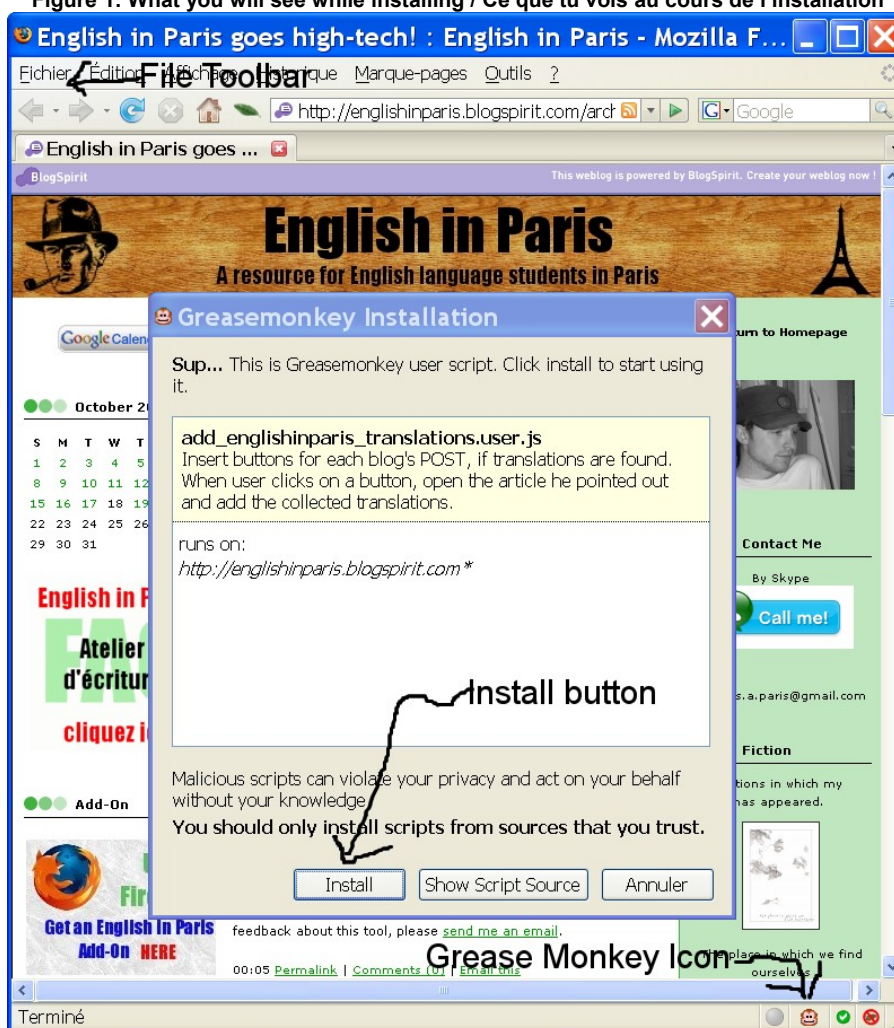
Figure 1: What you will see while installing / Ce que tu vois au cours de l'installation

English in Paris goes high-tech! : English in Paris - Mozilla F...

Fichier Édition Affichage Historique Marque-pages Outils ?

File Toolbar

http://englishinparis.blogspirit.com/arch

Google

English in Paris goes ...

BlogSpirit

This weblog is powered by BlogSpirit. Create your weblog now !

English in Paris

A resource for English language students in Paris

Google Calend

October 2

| S | M | T | W | T |
|---|---|---|---|---|
| 1 | 2 | 3 | 4 | 5 |
| 8 | 9 | 10 | 11 | 12 |
| 15 | 16 | 17 | 18 | 19 |
| 22 | 23 | 24 | 25 | 26 |
| 29 | 30 | 31 | | |

English in P

Atelier

d'écritur

cliquez i

Add-On

Get an English In Paris Add-On HERE

urn to Homepage

Contact Me

By Skype

Call me!

s.a.paris@gmail.com

Fiction

tions in which my has appeared.

Greasemonkey Installation

Sup... This is Greasemonkey user script. Click install to start using it.

add_englishinparis_translations.user.js

Insert buttons for each blog's POST, if translations are found. When user clicks on a button, open the article he pointed out and add the collected translations.

runs on:

http://englishinparis.blogspirit.com*

Install button

Malicious scripts can violate your privacy and act on your behalf without your knowledge.

You should only install scripts from sources that you trust.

Install

Show Script Source

Annuler

feedback about this tool, please send me an email.

00:05 Permalink | Comments (0) | Email this

Grease Monkey Icon

place in which we find ourselves

Terminé